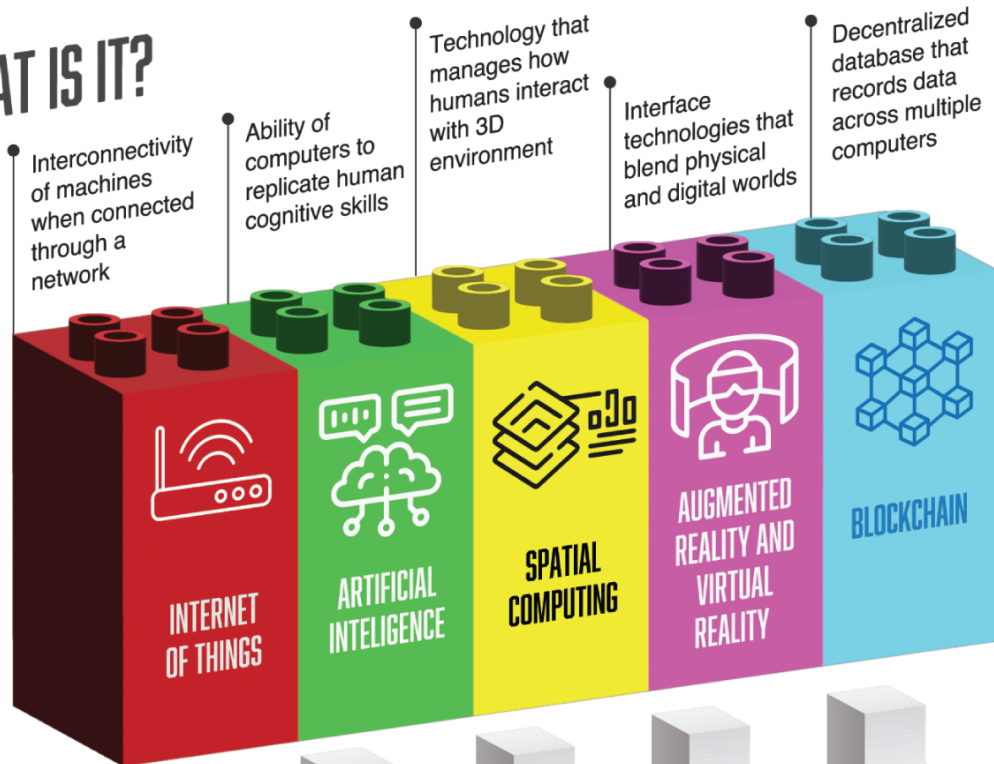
AT IS IT?

Interconnectivity of machines when connected through a network

Ability of computers to replicate human cognitive skills

Technology that manages how humans interact with 3D environment

Interface technologies that blend physical and digital worlds

Decentralized database that records data across multiple computers

INTERNET OF THINGS

ARTIFICIAL INTELIGENCE

SPATIAL COMPUTING

AUGMENTED REALITY AND VIRTUAL REALITY

BLOCKCHAIN